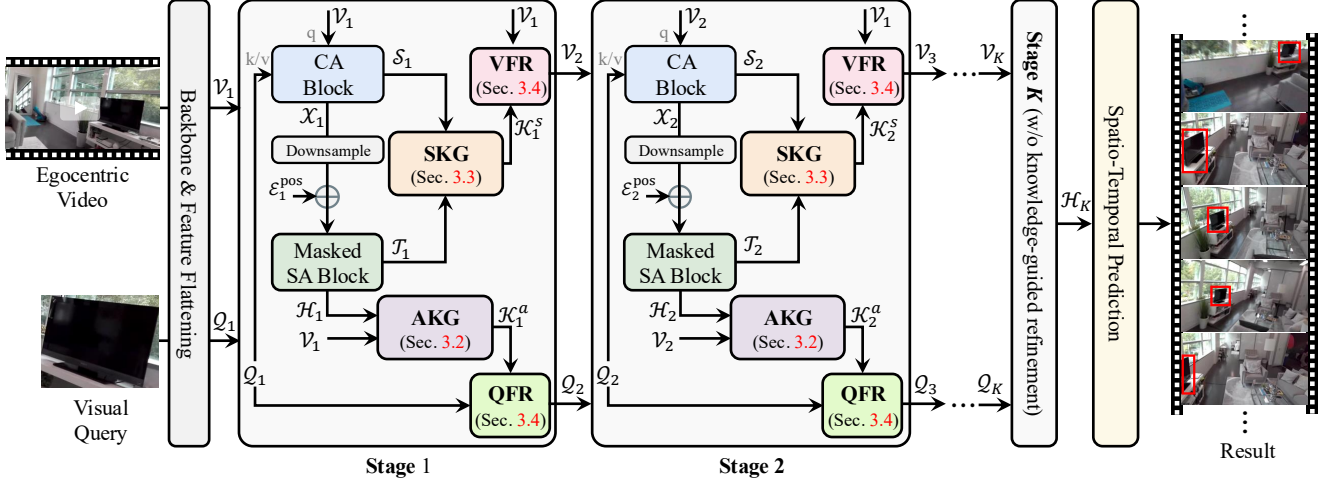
Egocentric Video

Visual Query

Backbone & Feature Flattening

$\mathcal{V}_1$

$\mathcal{Q}_1$

q $\mathcal{V}_1$

k/v

CA Block

$\mathcal{S}_1$

$\mathcal{V}_1$

VFR (Sec. 3.4)

$\mathcal{V}_2$

$\mathcal{X}_1$

Downsample

SKG (Sec. 3.3)

$\mathcal{K}_1^s$

$\mathcal{E}_1^{\text{pos}}$

Masked SA Block

$\mathcal{T}_1$

$\mathcal{H}_1$

AKG (Sec. 3.2)

$\mathcal{K}_1^a$

$\mathcal{V}_1$

$\mathcal{Q}_1$

QFR (Sec. 3.4)

$\mathcal{Q}_2$

Stage 1

q $\mathcal{V}_2$

k/v

CA Block

$\mathcal{S}_2$

$\mathcal{V}_1$

VFR (Sec. 3.4)

$\mathcal{V}_3$

$\mathcal{X}_2$

Downsample

SKG (Sec. 3.3)

$\mathcal{K}_2^s$

$\mathcal{E}_2^{\text{pos}}$

Masked SA Block

$\mathcal{T}_2$

$\mathcal{H}_2$

AKG (Sec. 3.2)

$\mathcal{K}_2^a$

$\mathcal{V}_2$

$\mathcal{Q}_2$

QFR (Sec. 3.4)

$\mathcal{Q}_3$

Stage 2

$\mathcal{V}_K$

$\mathcal{Q}_K$

Stage K (w/o knowledge-guided refinement)

$\mathcal{H}_K$

Spatio-Temporal Prediction

Result